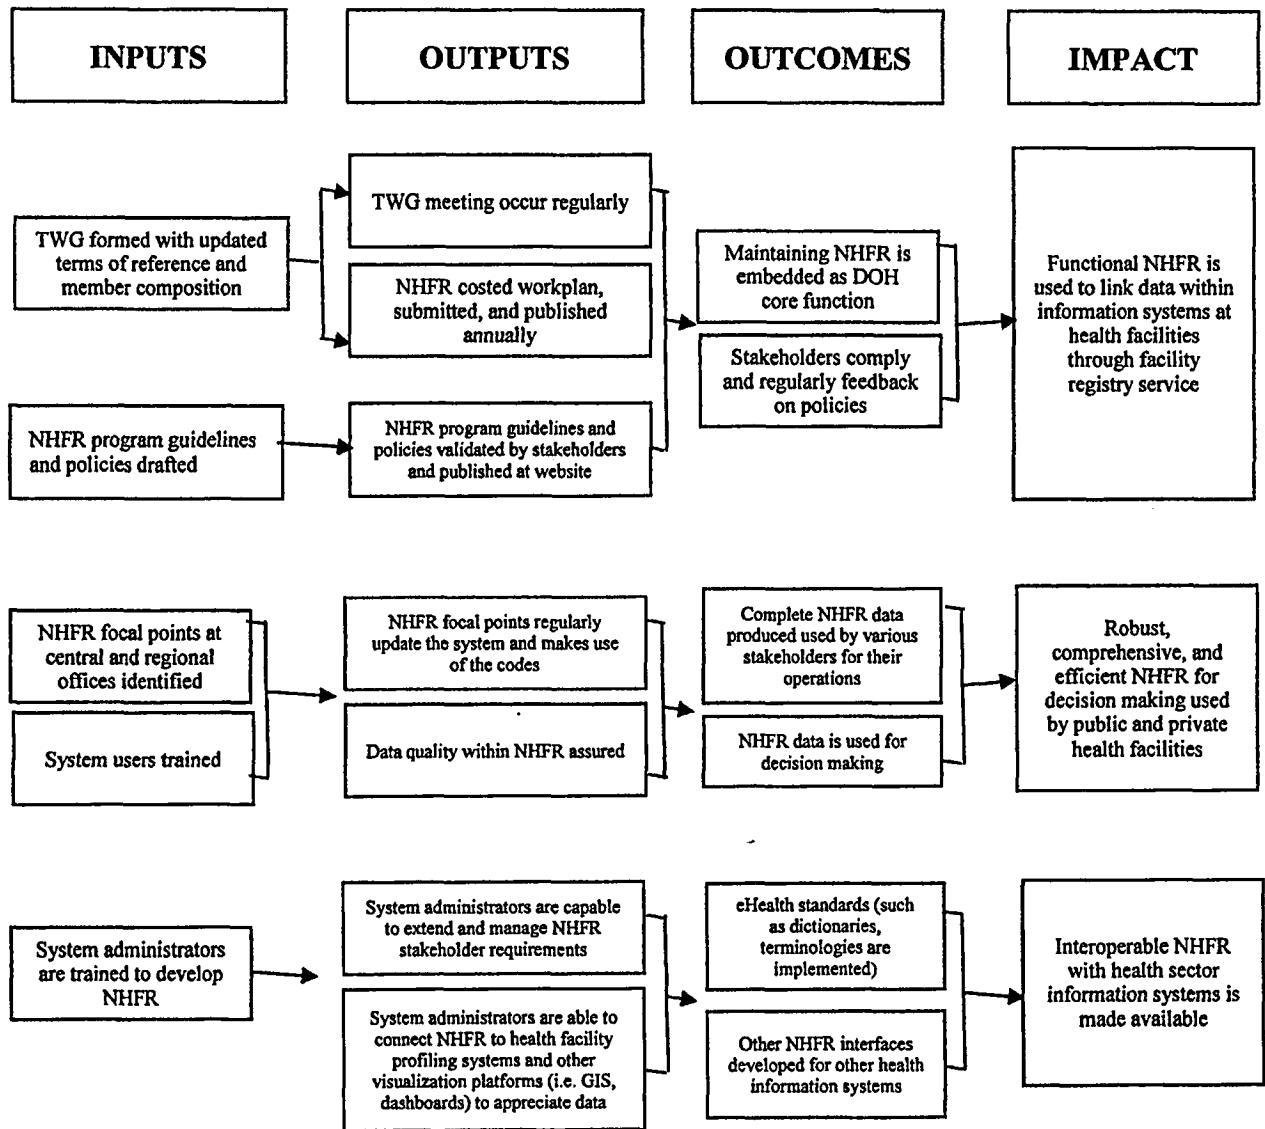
INPUTS

OUTPUTS

OUTCOMES

IMPACT

TWG formed with updated terms of reference and member composition

NHFR program guidelines and policies drafted

TWG meeting occur regularly

NHFR costed workplan, submitted, and published annually

NHFR program guidelines and policies validated by stakeholders and published at website

Maintaining NHFR is embedded as DOH core function

Stakeholders comply and regularly feedback on policies

Functional NHFR is used to link data within information systems at health facilities through facility registry service

NHFR focal points at central and regional offices identified

System users trained

NHFR focal points regularly update the system and makes use of the codes

Data quality within NHFR assured

Complete NHFR data produced used by various stakeholders for their operations

NHFR data is used for decision making

Robust, comprehensive, and efficient NHFR for decision making used by public and private health facilities

System administrators are trained to develop NHFR

System administrators are capable to extend and manage NHFR stakeholder requirements

System administrators are able to connect NHFR to health facility profiling systems and other visualization platforms (i.e. GIS, dashboards) to appreciate data

eHealth standards (such as dictionaries, terminologies are implemented)

Other NHFR interfaces developed for other health information systems

Interoperable NHFR with health sector information systems is made available